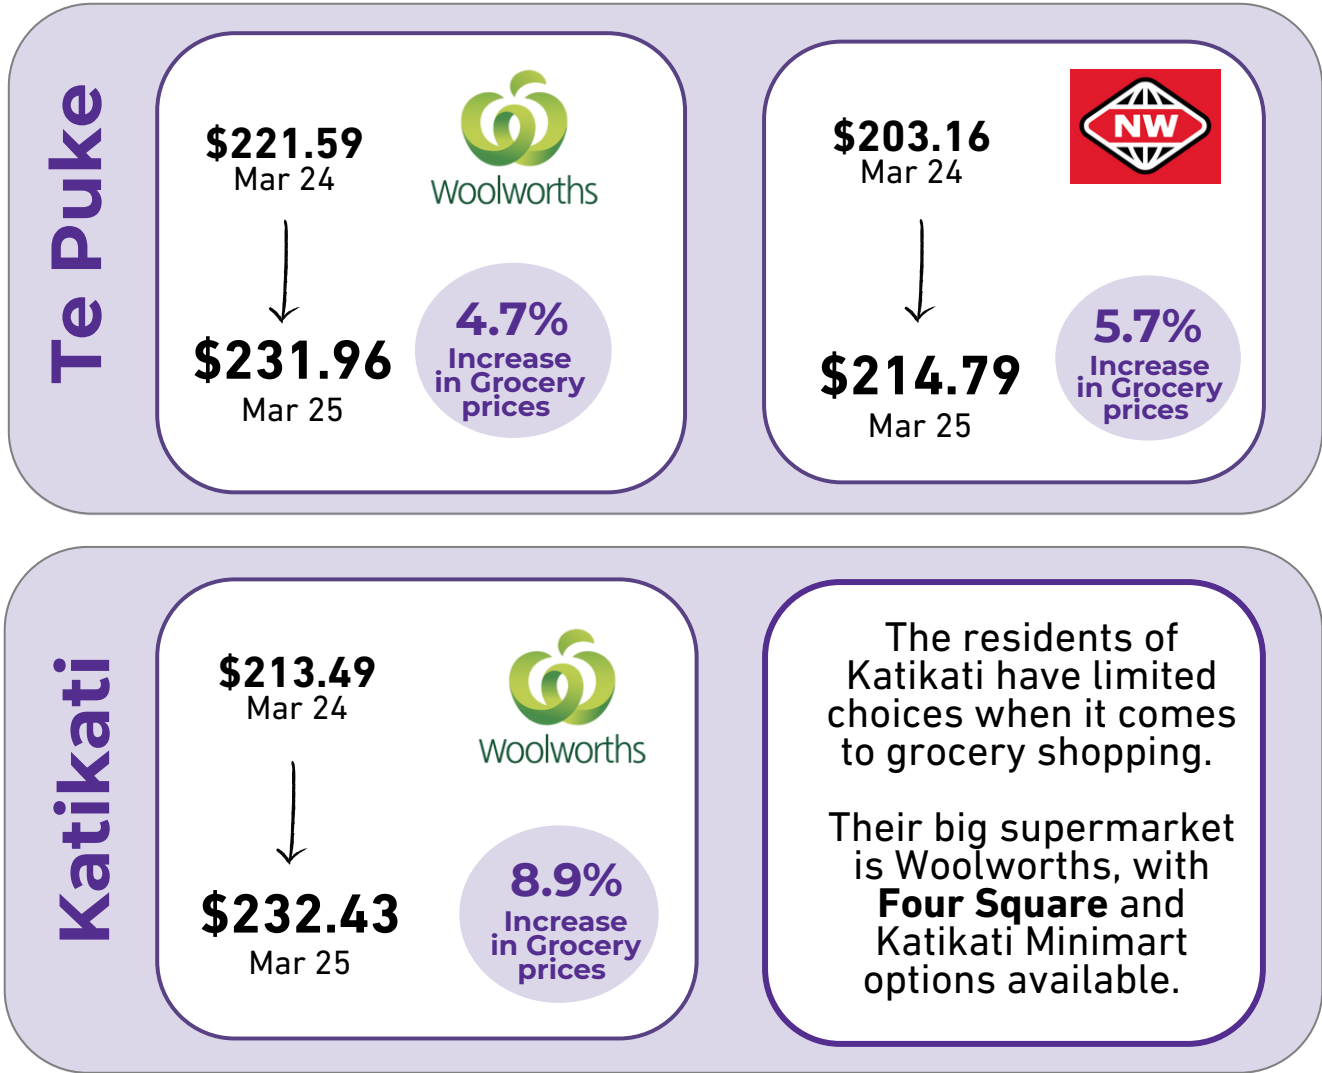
Te Puke

$221.59
Mar 24

$231.96
Mar 25

Woolworths

4.7%
Increase in Grocery prices

$203.16
Mar 24

$214.79
Mar 25

NW

5.7%
Increase in Grocery prices

Katikati

$213.49
Mar 24

$232.43
Mar 25

Woolworths

8.9%
Increase in Grocery prices

The residents of Katikati have limited choices when it comes to grocery shopping.

Their big supermarket is Woolworths, with **Four Square** and Katikati Minimart options available.